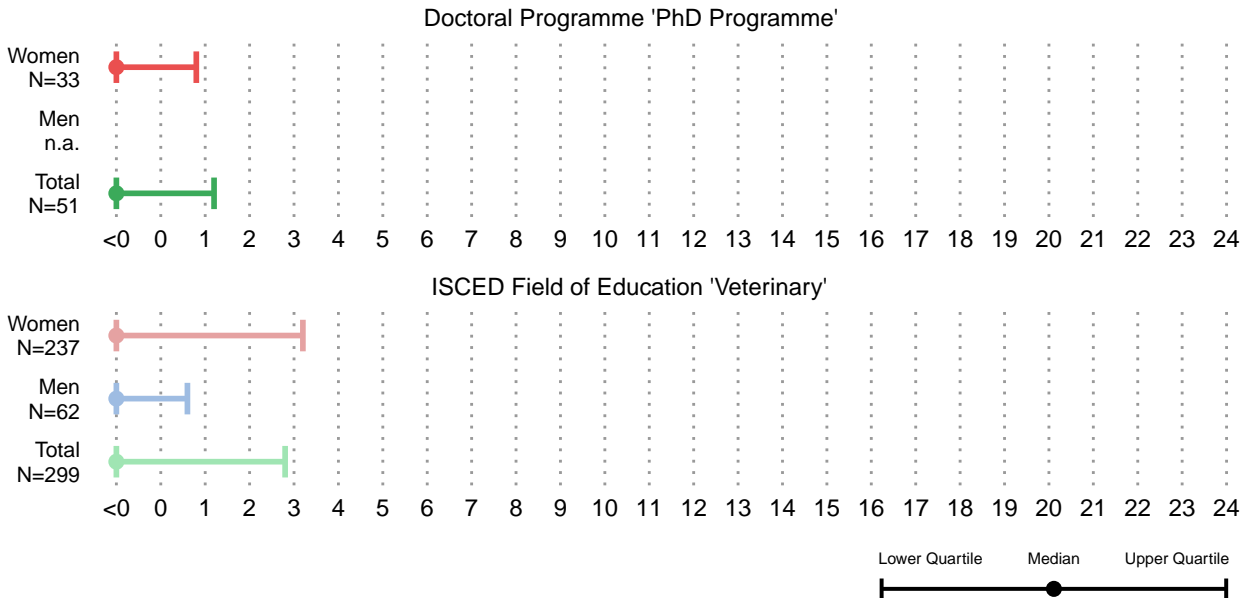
Doctoral Programme 'PhD Programme'

Women
N=33

Men
n.a.

Total
N=51

<0 0 1 2 3 4 5 6 7 8 9 10 11 12 13 14 15 16 17 18 19 20 21 22 23 24

ISCED Field of Education 'Veterinary'

Women
N=237

Men
N=62

Total
N=299

<0 0 1 2 3 4 5 6 7 8 9 10 11 12 13 14 15 16 17 18 19 20 21 22 23 24

Lower Quartile Median Upper Quartile